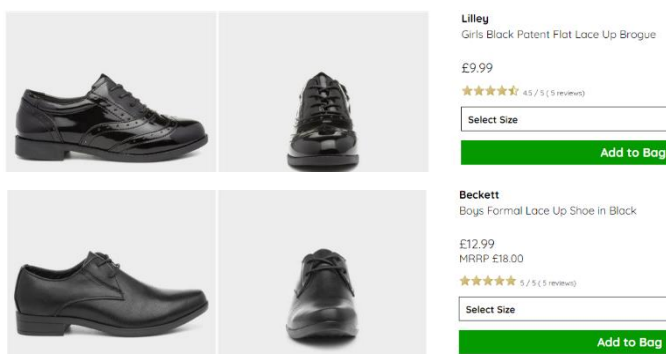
Lilley
Girls Black Patent Flat Lace Up Brogue

£9.99

4.5 / 5 ( 5 reviews)

Select Size

Add to Bag

Beckett
Boys Formal Lace Up Shoe in Black

£12.99
MRRP £18.00

5 / 5 ( 5 reviews)

Select Size

Add to Bag